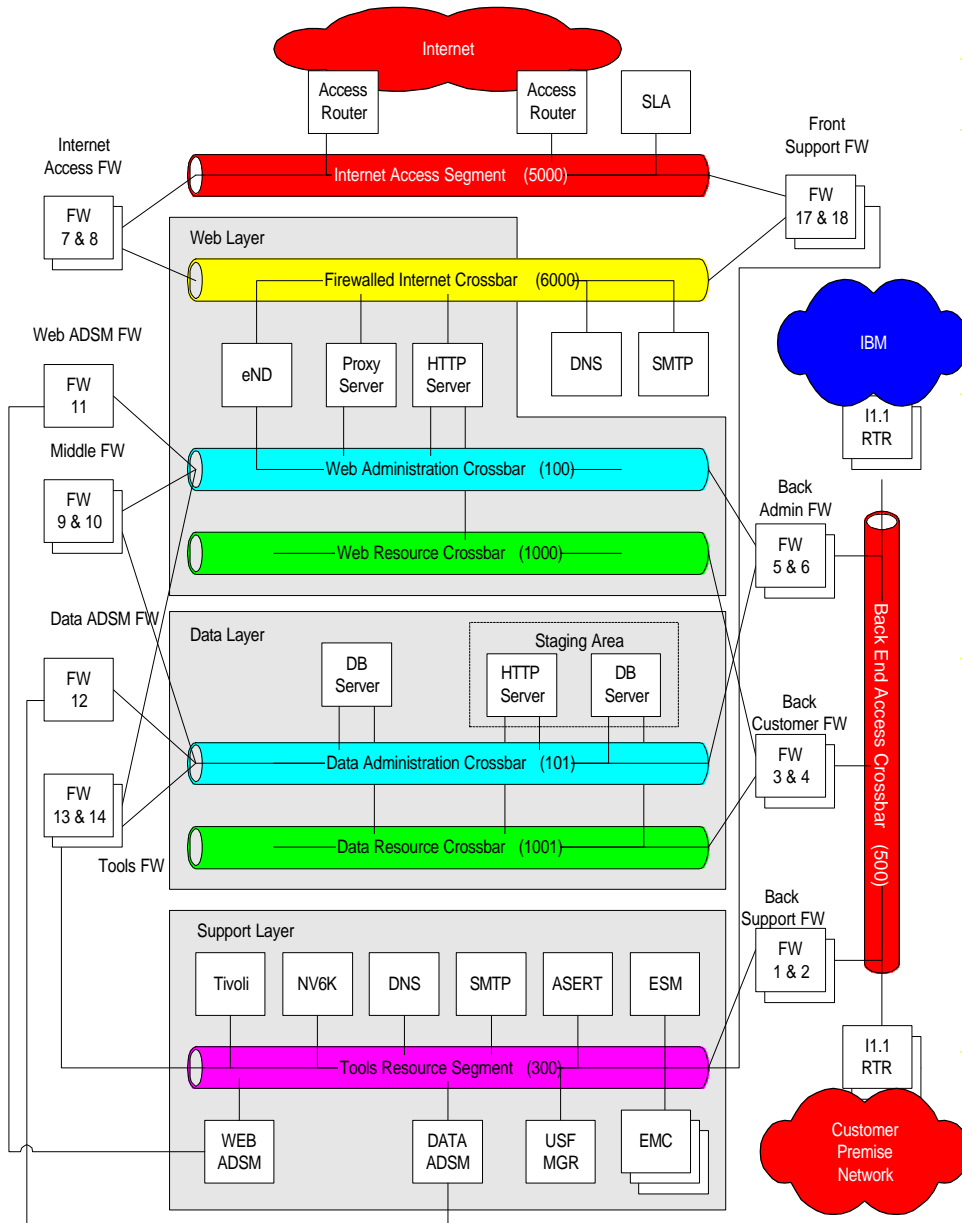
Internet

Access Router

Access Router

SLA

Internet Access FW

Front Support FW

Internet Access Segment (5000)

FW 7 & 8

FW 17 & 18

Web Layer

Firewalled Internet Crossbar (6000)

IBM

Web ADSM FW

eND

Proxy Server

HTTP Server

DNS

SMTP

FW 11

I1.1 RTR

Middle FW

Web Administration Crossbar (100)

FW 9 & 10

Back Admin FW

Web Resource Crossbar (1000)

FW 5 & 6

Data ADSM FW

Data Layer

Staging Area

DB Server

HTTP Server

DB Server

FW 12

Back Customer FW

Back End Access Crossbar (500)

Data Administration Crossbar (101)

FW 3 & 4

FW 13 & 14

Data Resource Crossbar (1001)

Tools FW

Back Support FW

Support Layer

FW 1 & 2

Tivoli

NV6K

DNS

SMTP

ASERT

ESM

Tools Resource Segment (300)

I1.1 RTR

WEB ADSM

DATA ADSM

USF MGR

EMC

Customer Premise Network